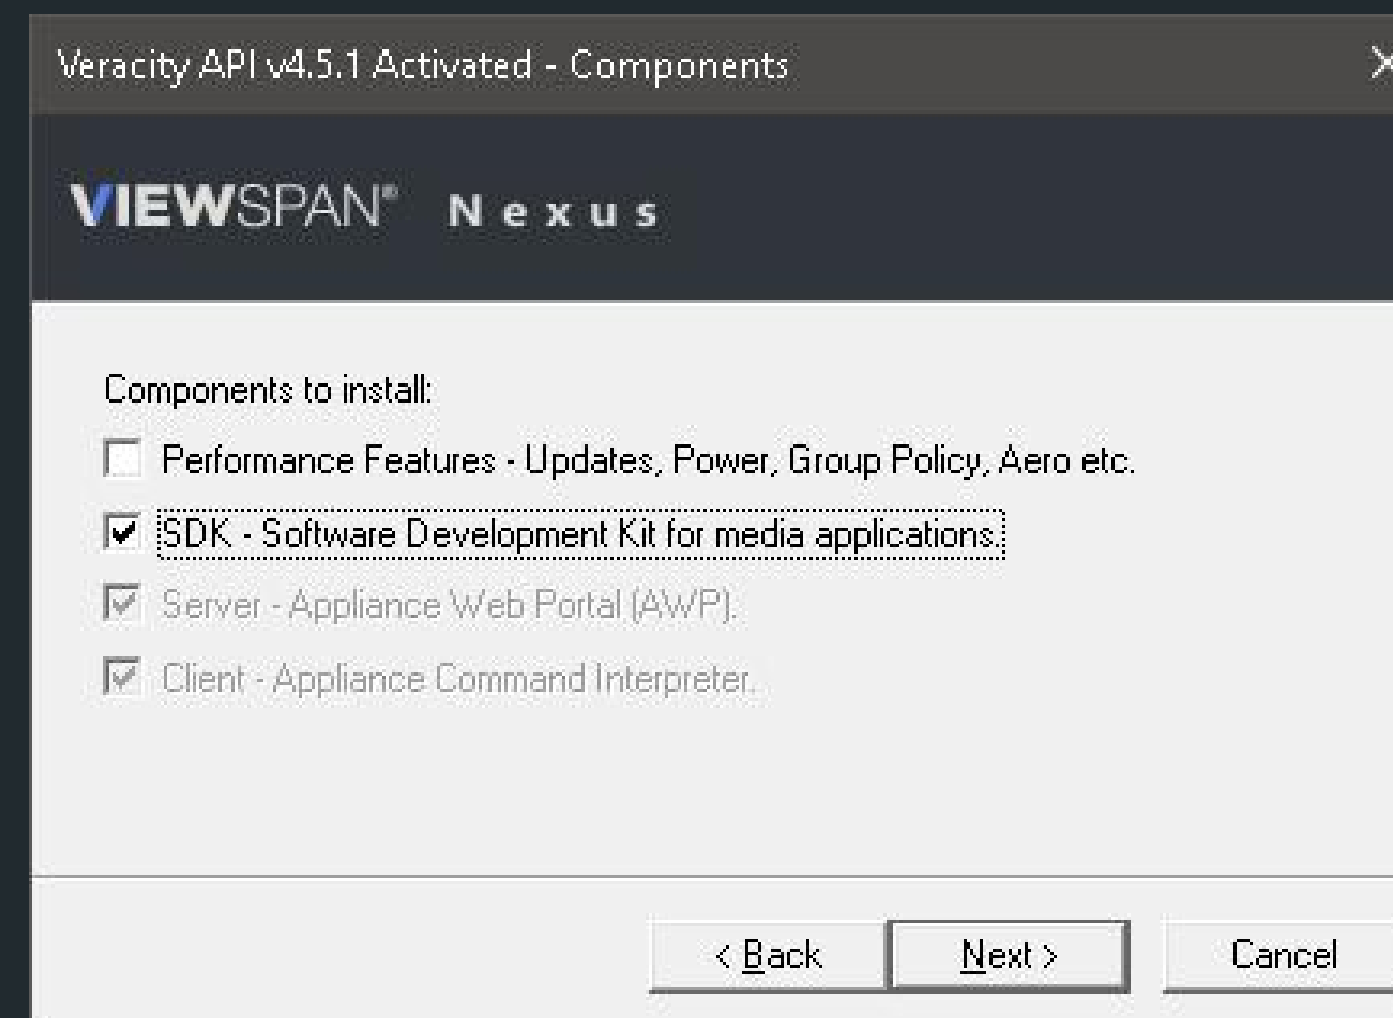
Veracity API v4.5.1 Activated - Components

VIEWSPAN® Nexus

Components to install:

Performance Features - Updates, Power, Group Policy, Aero etc.

SDK - Software Development Kit for media applications.

Server - Appliance Web Portal (AWP).

Client - Appliance Command Interpreter.

< Back
Next >
Cancel